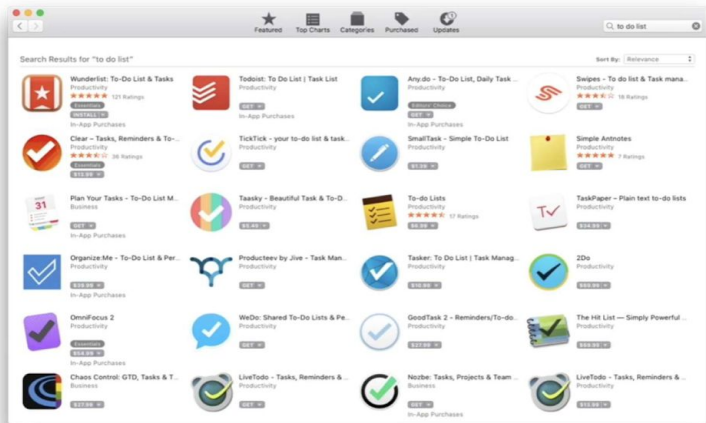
Featured Top Charts Categories Purchased Updates

to do list

Search Results for "to do list"

Sort By: Relevance

Wunderlist: To-Do List & Tasks
Productivity
121 Ratings
Essentials
INSTALL
In-App Purchases

Todoist: To Do List | Task List
Productivity
GET
In-App Purchases

Any.do - To-Do List, Daily Task...
Productivity
Editors' Choice
GET
In-App Purchases

Swipes - To do list & Task mana...
Productivity
16 Ratings
GET

Clear – Tasks, Reminders & To-...
Productivity
36 Ratings
Essentials
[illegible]

TickTick - your to-do list & task...
Productivity
GET
In-App Purchases

SmallTask - Simple To-Do List
Productivity
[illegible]

Simple Antnotes
Productivity
7 Ratings
GET

Plan Your Tasks - To-Do List M...
Business
GET
In-App Purchases

Taasky - Beautiful Task & To-D...
Productivity
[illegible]

To-do Lists
Productivity
57 Ratings
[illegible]

TaskPaper – Plain text to-do lists
Productivity
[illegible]

Organize:Me - To-Do List & Per...
Productivity
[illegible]
In-App Purchases

Producteev by Jive - Task Man...
Productivity
GET

Tasker: To Do List | Task Manag...
Productivity
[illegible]

2Do
Productivity
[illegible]

OmniFocus 2
Productivity
Essentials
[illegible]
In-App Purchases

WeDo: Shared To-Do Lists & Pe...
Productivity
GET

GoodTask 2 - Reminders/To-do...
Productivity
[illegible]

The Hit List — Simply Powerful ...
Productivity
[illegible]

Chaos Control: GTD, Tasks & T...
Business
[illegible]

LiveTodo - Tasks, Reminders & ...
Productivity
GET

Nozbe: Tasks, Projects & Team ...
Business
GET
In-App Purchases

LiveTodo - Tasks, Reminders & ...
Productivity
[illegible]